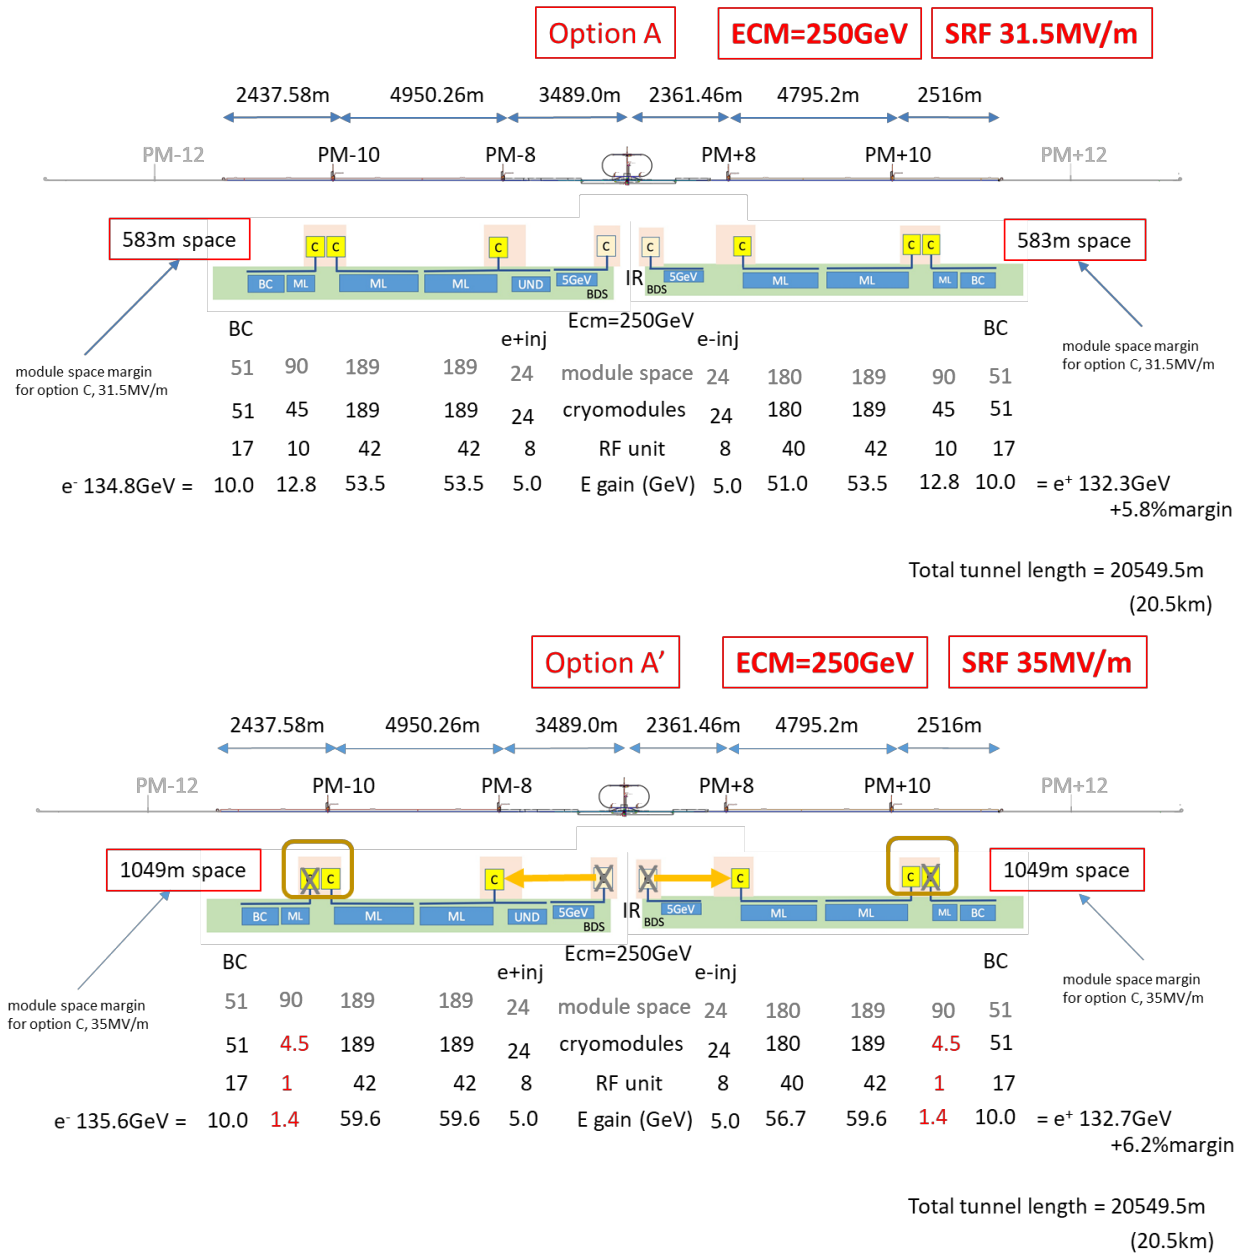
Option A   ECM=250GeV   SRF 31.5MV/m

2437.58m   4950.26m   3489.0m   2361.46m   4795.2m   2516m

PM-12   PM-10   PM-8   PM+8   PM+10   PM+12

583m space   C C   C   C   C   C   C C   583m space

BC ML ML ML UND 5GeV BDS IR BDS 5GeV ML ML ML BC

module space margin for option C, 31.5MV/m

module space margin for option C, 31.5MV/m

| BC | | | | e+inj | Ecm=250GeV | e-inj | | | | BC |
|---|---|---|---|---|---|---|---|---|---|---|
| 51 | 90 | 189 | 189 | 24 | module space | 24 | 180 | 189 | 90 | 51 |
| 51 | 45 | 189 | 189 | 24 | cryomodules | 24 | 180 | 189 | 45 | 51 |
| 17 | 10 | 42 | 42 | 8 | RF unit | 8 | 40 | 42 | 10 | 17 |
| 10.0 | 12.8 | 53.5 | 53.5 | 5.0 | E gain (GeV) | 5.0 | 51.0 | 53.5 | 12.8 | 10.0 |

$e^-$ 134.8GeV =   = $e^+$ 132.3GeV +5.8%margin

Total tunnel length = 20549.5m (20.5km)

Option A’   ECM=250GeV   SRF 35MV/m

2437.58m   4950.26m   3489.0m   2361.46m   4795.2m   2516m

PM-12   PM-10   PM-8   PM+8   PM+10   PM+12

1049m space   C   C   C   C   1049m space

BC ML ML ML UND 5GeV BDS IR BDS 5GeV ML ML ML BC

module space margin for option C, 35MV/m

module space margin for option C, 35MV/m

| BC | | | | e+inj | Ecm=250GeV | e-inj | | | | BC |
|---|---|---|---|---|---|---|---|---|---|---|
| 51 | 90 | 189 | 189 | 24 | module space | 24 | 180 | 189 | 90 | 51 |
| 51 | 4.5 | 189 | 189 | 24 | cryomodules | 24 | 180 | 189 | 4.5 | 51 |
| 17 | 1 | 42 | 42 | 8 | RF unit | 8 | 40 | 42 | 1 | 17 |
| 10.0 | 1.4 | 59.6 | 59.6 | 5.0 | E gain (GeV) | 5.0 | 56.7 | 59.6 | 1.4 | 10.0 |

$e^-$ 135.6GeV =   = $e^+$ 132.7GeV +6.2%margin

Total tunnel length = 20549.5m (20.5km)